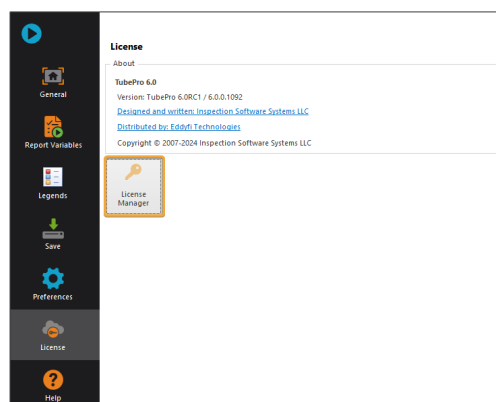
General

Report Variables

Legends

Save

Preferences

License

Help

License

About

TubePro 6.0

Version: TubePro 6.0RC1 / 6.0.0.1092

Designed and written: Inspection Software Systems LLC

Distributed by: Eddyfi Technologies

Copyright © 2007-2024 Inspection Software Systems LLC

License Manager